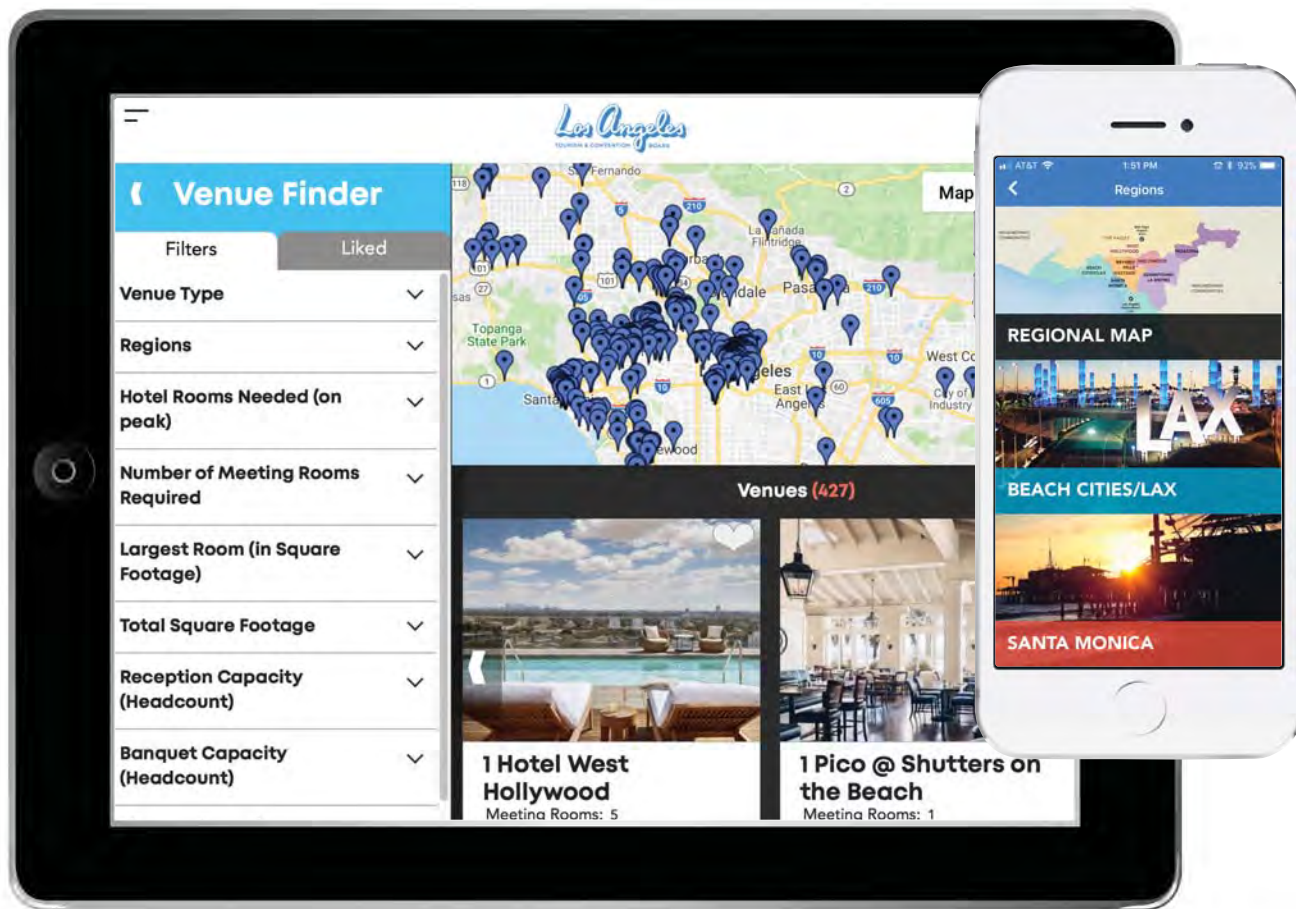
Los Angeles
TOURISM & CONVENTION BOARD

Venue Finder

Filters
Liked

Venue Type
Regions
Hotel Rooms Needed (on peak)
Number of Meeting Rooms Required
Largest Room (in Square Footage)
Total Square Footage
Reception Capacity (Headcount)
Banquet Capacity (Headcount)

Map

San Fernando
La Cañada Flintridge
Glendale
Pasadena
Topanga State Park
Santa Monica
Los Angeles
East Los Angeles
West Covina
City of Industry
Inglewood

Venues (427)

1 Hotel West Hollywood
Meeting Rooms: 5

1 Pico @ Shutters on the Beach
Meeting Rooms: 1

AT&T
1:51 PM
92%
Regions

REGIONAL MAP
LAX
BEACH CITIES/LAX
SANTA MONICA